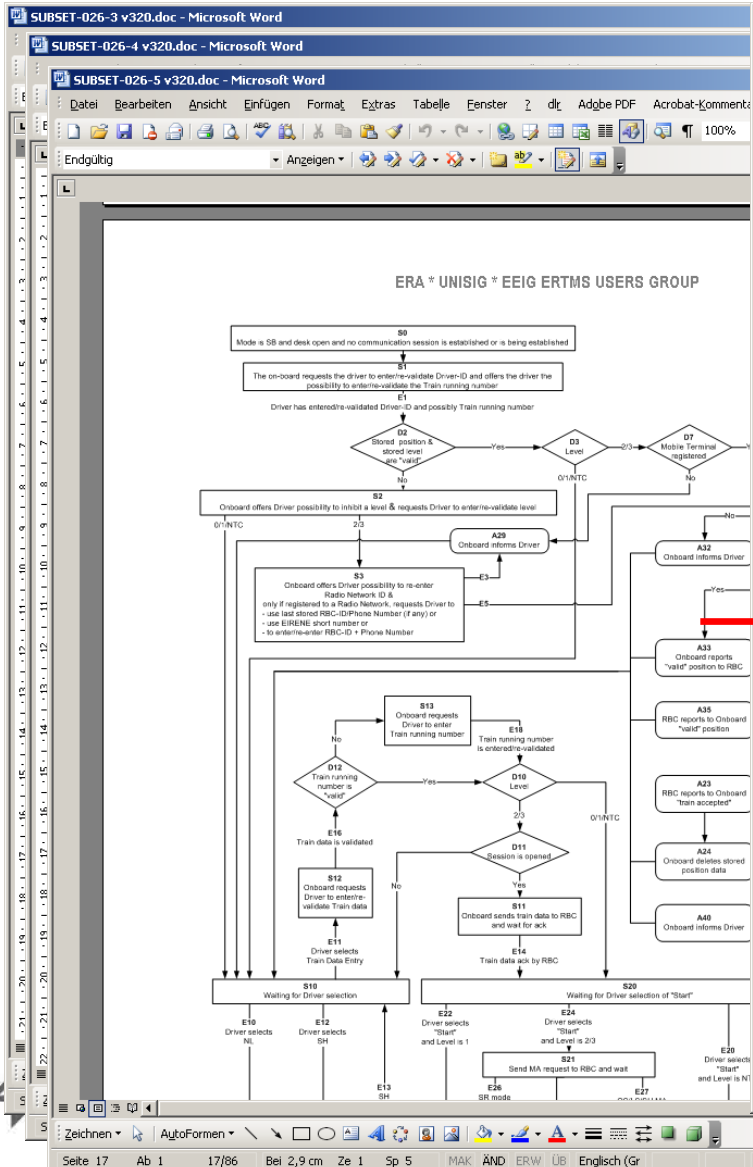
SUBSET-026-3 v320.doc - Microsoft Word
SUBSET-026-4 v320.doc - Microsoft Word
SUBSET-026-5 v320.doc - Microsoft Word
Datei Bearbeiten Ansicht Einfügen Format Extras Tabelle Fenster ? dlr Adobe PDF Acrobat-Kommenta
100%
Endgültig
Anzeigen

ERA * UNISIG * EEIG ERTMS USERS GROUP

S0
Mode is SB and desk open and no communication session is established or is being established
S1
The on-board requests the driver to enter/re-validate Driver-ID and offers the driver the possibility to enter/re-validate the Train running number
E1
Driver has entered/re-validated Driver-ID and possibly Train running number
D2
Stored position & stored level are "valid"
Yes
D3
Level
2/3
D7
Mobile Terminal registered
No
0/1/NTC
No
S2
Onboard offers Driver possibility to inhibit a level & requests Driver to enter/re-validate level
0/1/NTC
2/3
A29
Onboard informs Driver
No
A32
Onboard informs Driver
S3
Onboard offers Driver possibility to re-enter Radio Network ID &
only if registered to a Radio Network, requests Driver to
- use last stored RBC-ID/Phone Number (if any) or
- use EIRENE short number or
- to enter/re-enter RBC-ID + Phone Number
E3
E5
Yes
A33
Onboard reports "valid" position to RBC
A35
RBC reports to Onboard "valid" position
S13
Onboard requests Driver to enter Train running number
E18
Train running number is entered/re-validated
No
D12
Train running number is "valid"
Yes
D10
Level
A23
RBC reports to Onboard "train accepted"
2/3
0/1/NTC
E16
Train data is validated
D11
Session is opened
A24
Onboard deletes stored position data
S12
Onboard requests Driver to enter/re-validate Train data
No
Yes
S11
Onboard sends train data to RBC and wait for ack
A40
Onboard informs Driver
E11
Driver selects Train Data Entry
E14
Train data ack by RBC
S10
Waiting for Driver selection
S20
Waiting for Driver selection of "Start"
E10
Driver selects NL
E12
Driver selects SH
E22
Driver selects "Start" and Level is 1
E24
Driver selects "Start" and Level is 2/3
E20
Driver selects "Start" and Level is NT
S21
Send MA request to RBC and wait
E13
SH
E26
SR mode
E27
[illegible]
Zeichnen
AutoFormen
Seite 17 Ab 1 17/86 Bei 2,9 cm Ze 1 Sp 5 MAK ÄND ERW ÜB Englisch (Gr